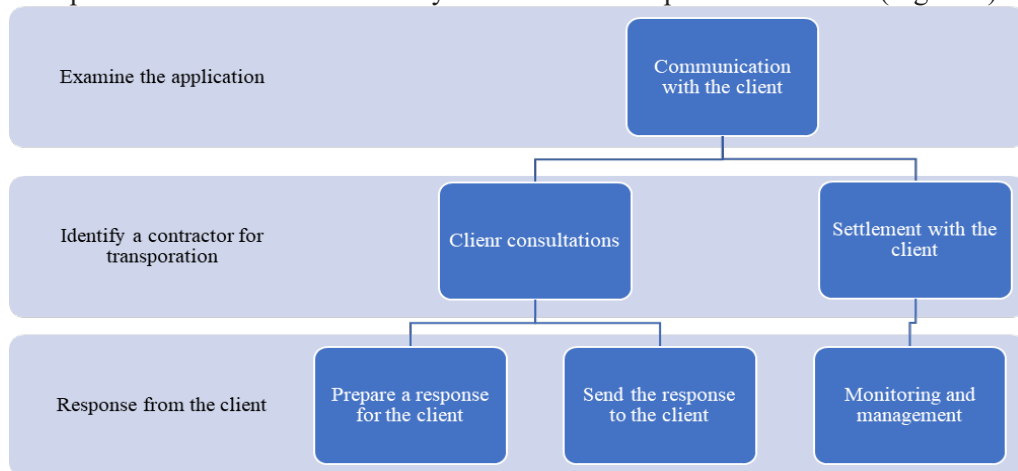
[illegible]

Examine the application

Communication with the client

Identify a contractor for transporation

Clienr consultations

Settlement with the client

Response from the client

Prepare a response for the client

Send the response to the client

Monitoring and management